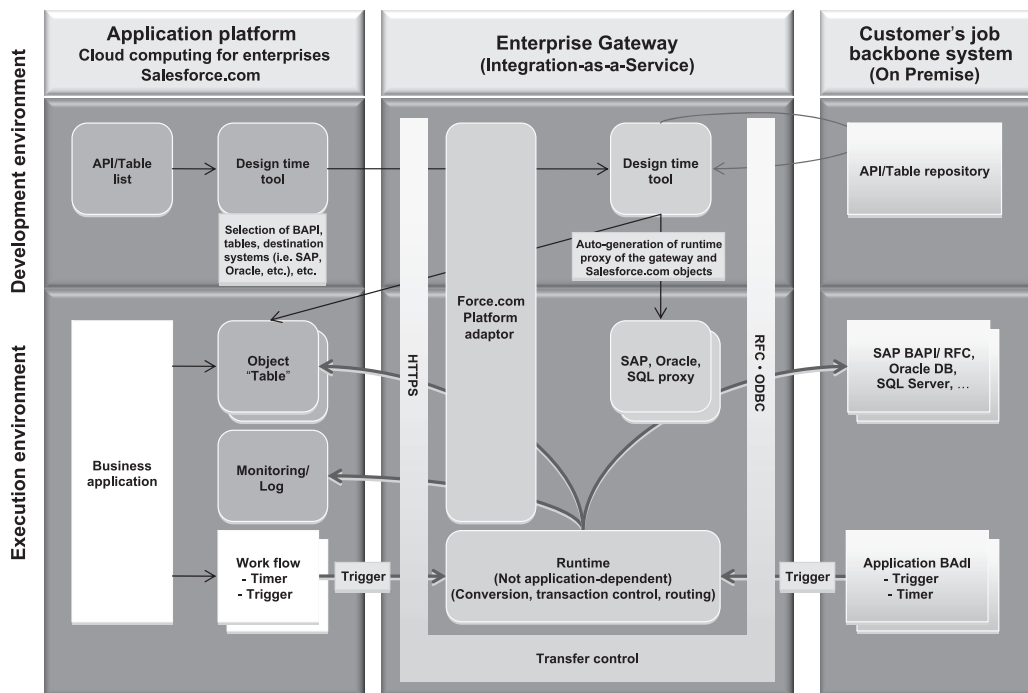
Application platform
Cloud computing for enterprises
Salesforce.com

Enterprise Gateway
(Integration-as-a-Service)

Customer's job backbone system
(On Premise)

Development environment

Execution environment

API/Table list

Design time tool

Selection of BAPI, tables, destination systems (i.e. SAP, Oracle, etc.), etc.

Design time tool

API/Table repository

Auto-generation of runtime proxy of the gateway and Salesforce.com objects

Force.com Platform adaptor

HTTPS

RFC • ODBC

Object "Table"

SAP, Oracle, SQL proxy

SAP BAPI/ RFC, Oracle DB, SQL Server, ...

Business application

Monitoring/ Log

Work flow
- Timer
- Trigger

Trigger

Runtime
(Not application-dependent)
(Conversion, transaction control, routing)

Trigger

Application BAdI
- Trigger
- Timer

Transfer control